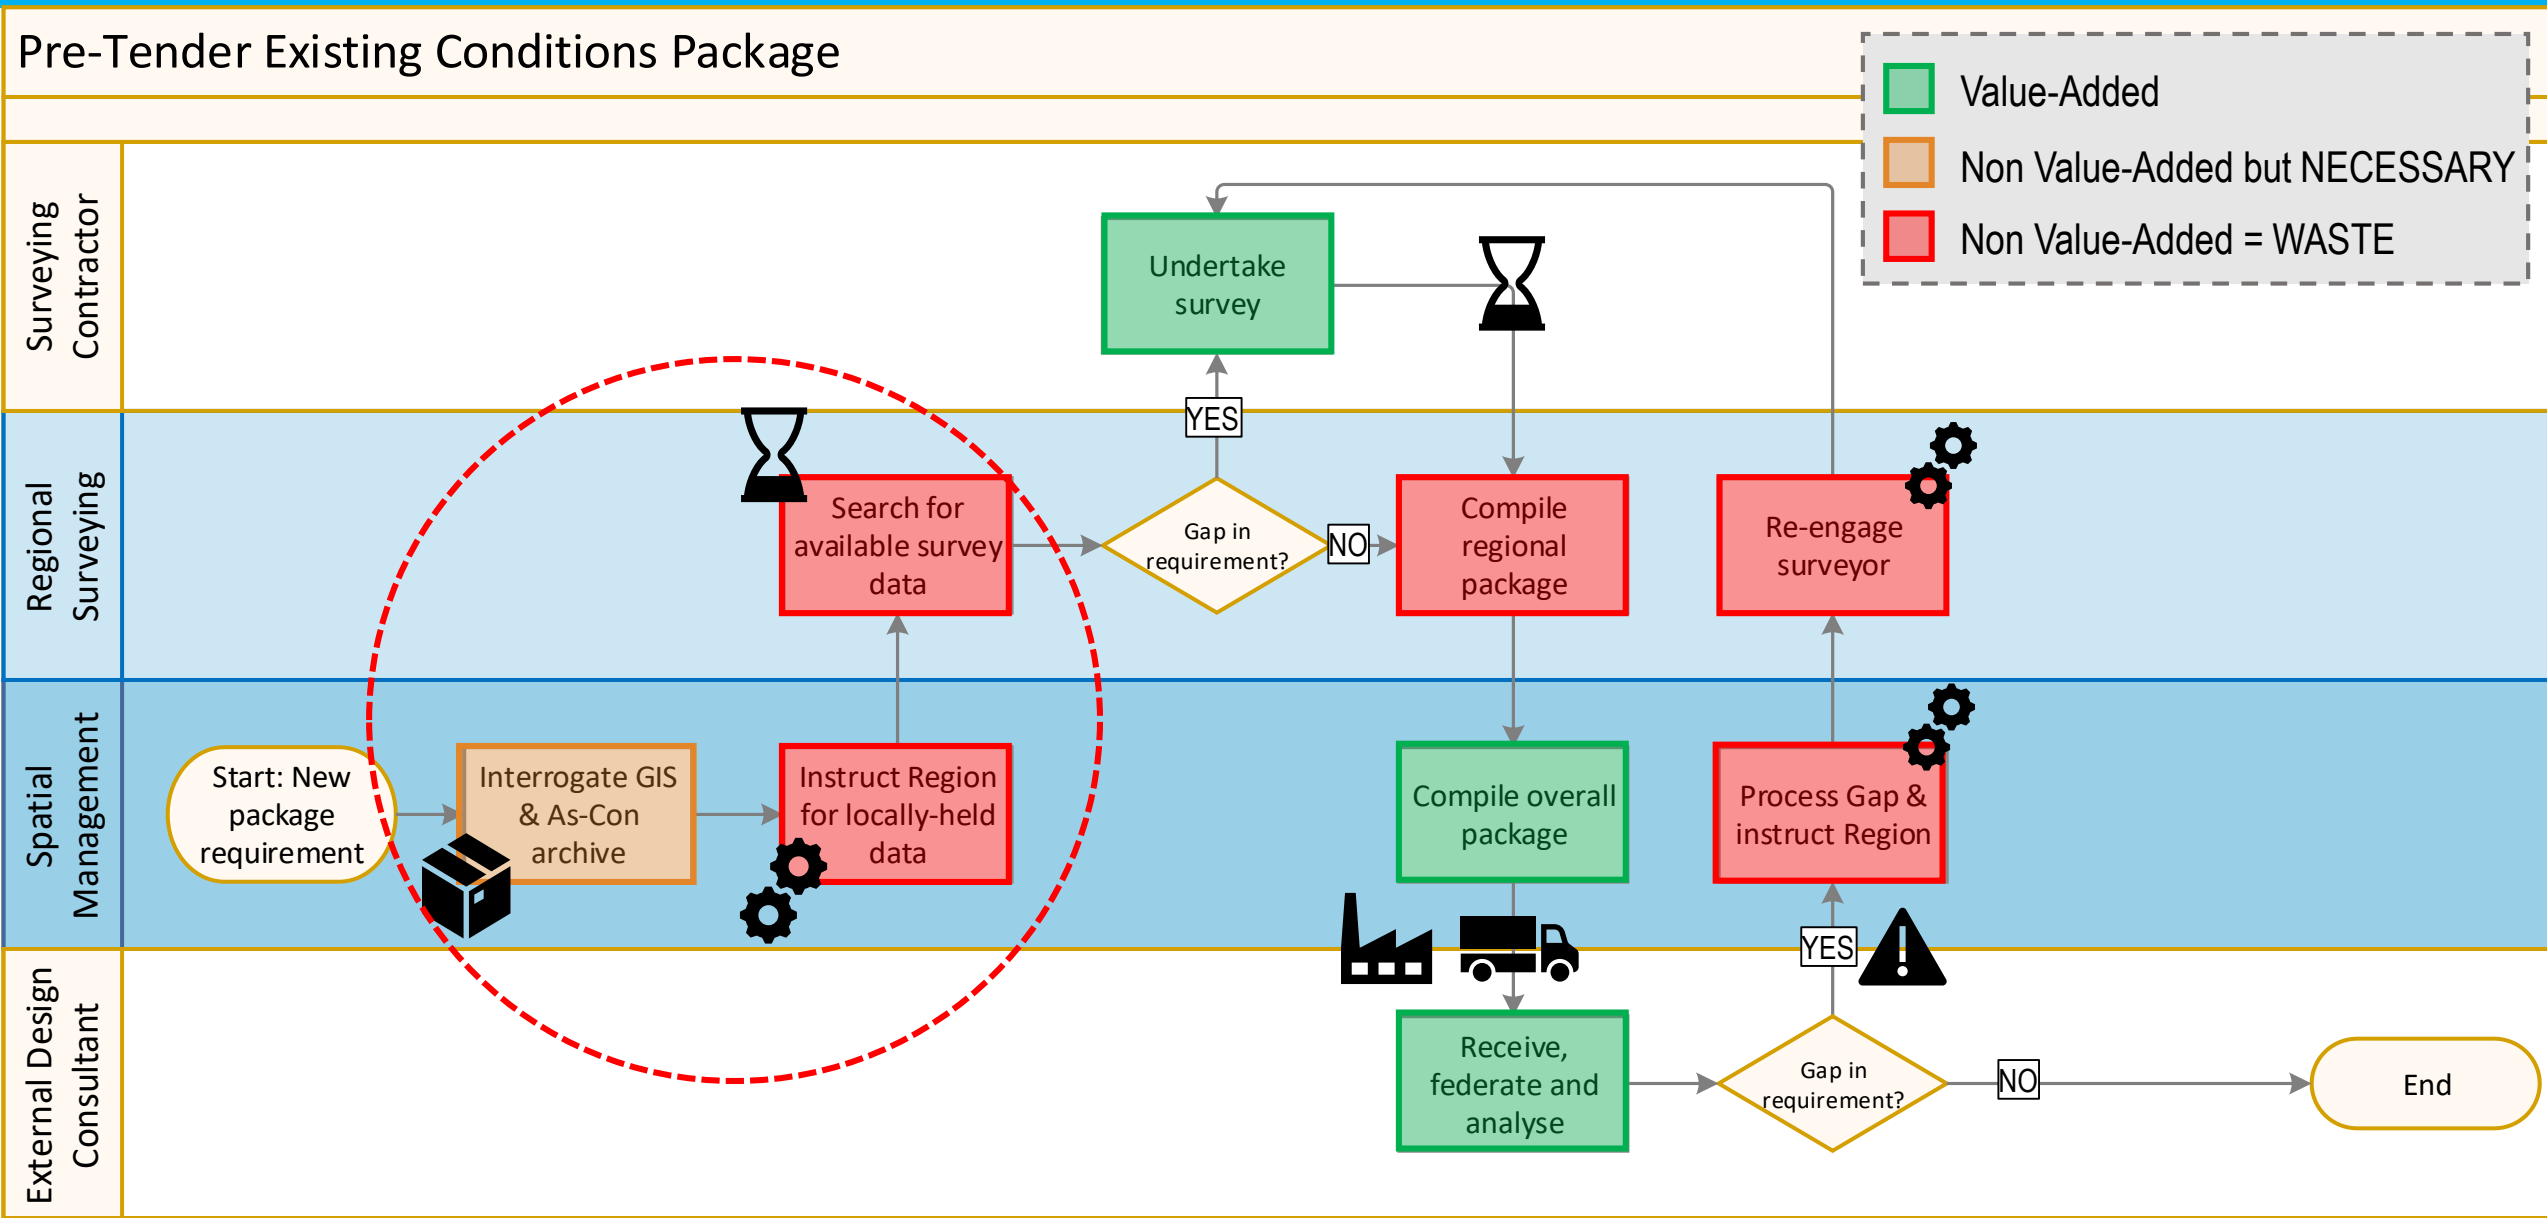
Pre-Tender Existing Conditions Package

Value-Added

Non Value-Added but NECESSARY

Non Value-Added = WASTE

Surveying Contractor

Regional Surveying

Spatial Management

External Design Consultant

Undertake survey

YES

Search for available survey data

Gap in requirement?

NO

Compile regional package

Re-engage surveyor

Start: New package requirement

Interrogate GIS & As-Con archive

Instruct Region for locally-held data

Compile overall package

Process Gap & instruct Region

YES

Receive, federate and analyse

Gap in requirement?

NO

End